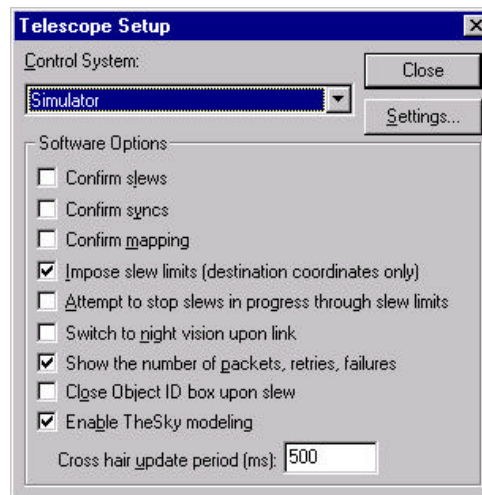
Telescope Setup

Control System:

Simulator

Close

Settings...

Software Options

Confirm slews

Confirm syncs

Confirm mapping

Impose slew limits (destination coordinates only)

Attempt to stop slews in progress through slew limits

Switch to night vision upon link

Show the number of packets, retries, failures

Close Object ID box upon slew

Enable TheSky modeling

Cross hair update period (ms): 500